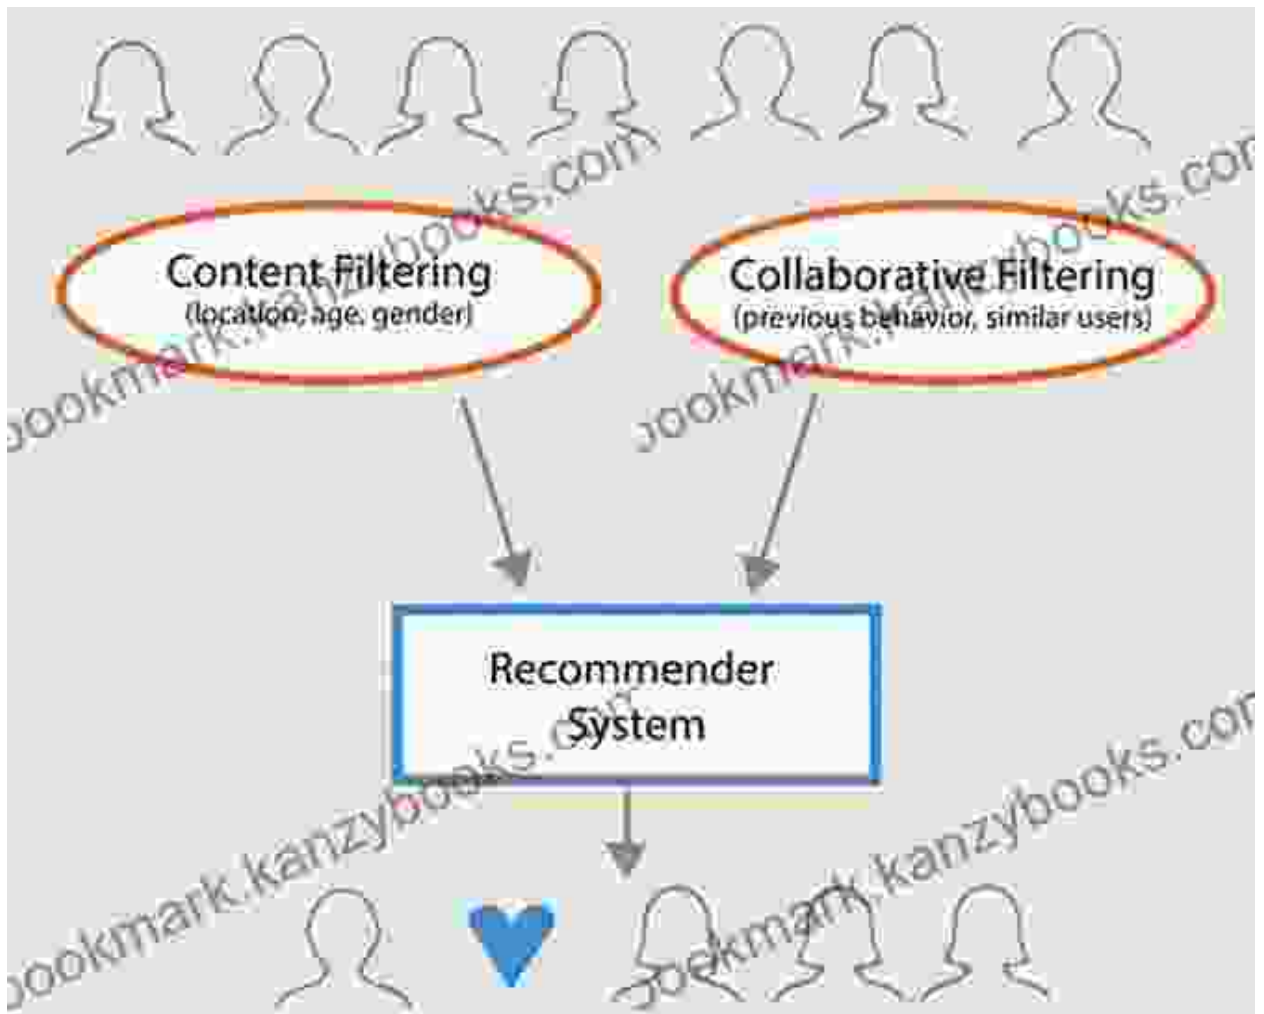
Content Filtering
(location, age, gender)

Collaborative Filtering
(previous behavior, similar users)

Recommender System

bookmark.kanzybooks.com
bookmark.kanzybooks.com
bookmark.kanzybooks.com
bookmark.kanzybooks.com